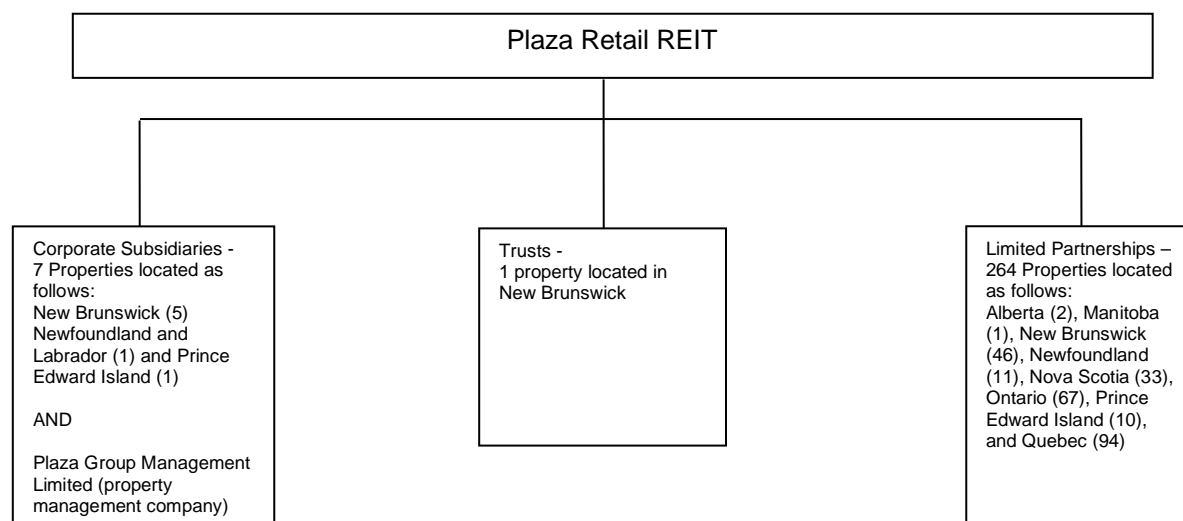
Plaza Retail REIT

Corporate Subsidiaries - 7 Properties located as follows:
New Brunswick (5) Newfoundland and Labrador (1) and Prince Edward Island (1)

AND

Plaza Group Management Limited (property management company)

Trusts - 1 property located in New Brunswick

Limited Partnerships – 264 Properties located as follows:
Alberta (2), Manitoba (1), New Brunswick (46), Newfoundland (11), Nova Scotia (33), Ontario (67), Prince Edward Island (10), and Quebec (94)